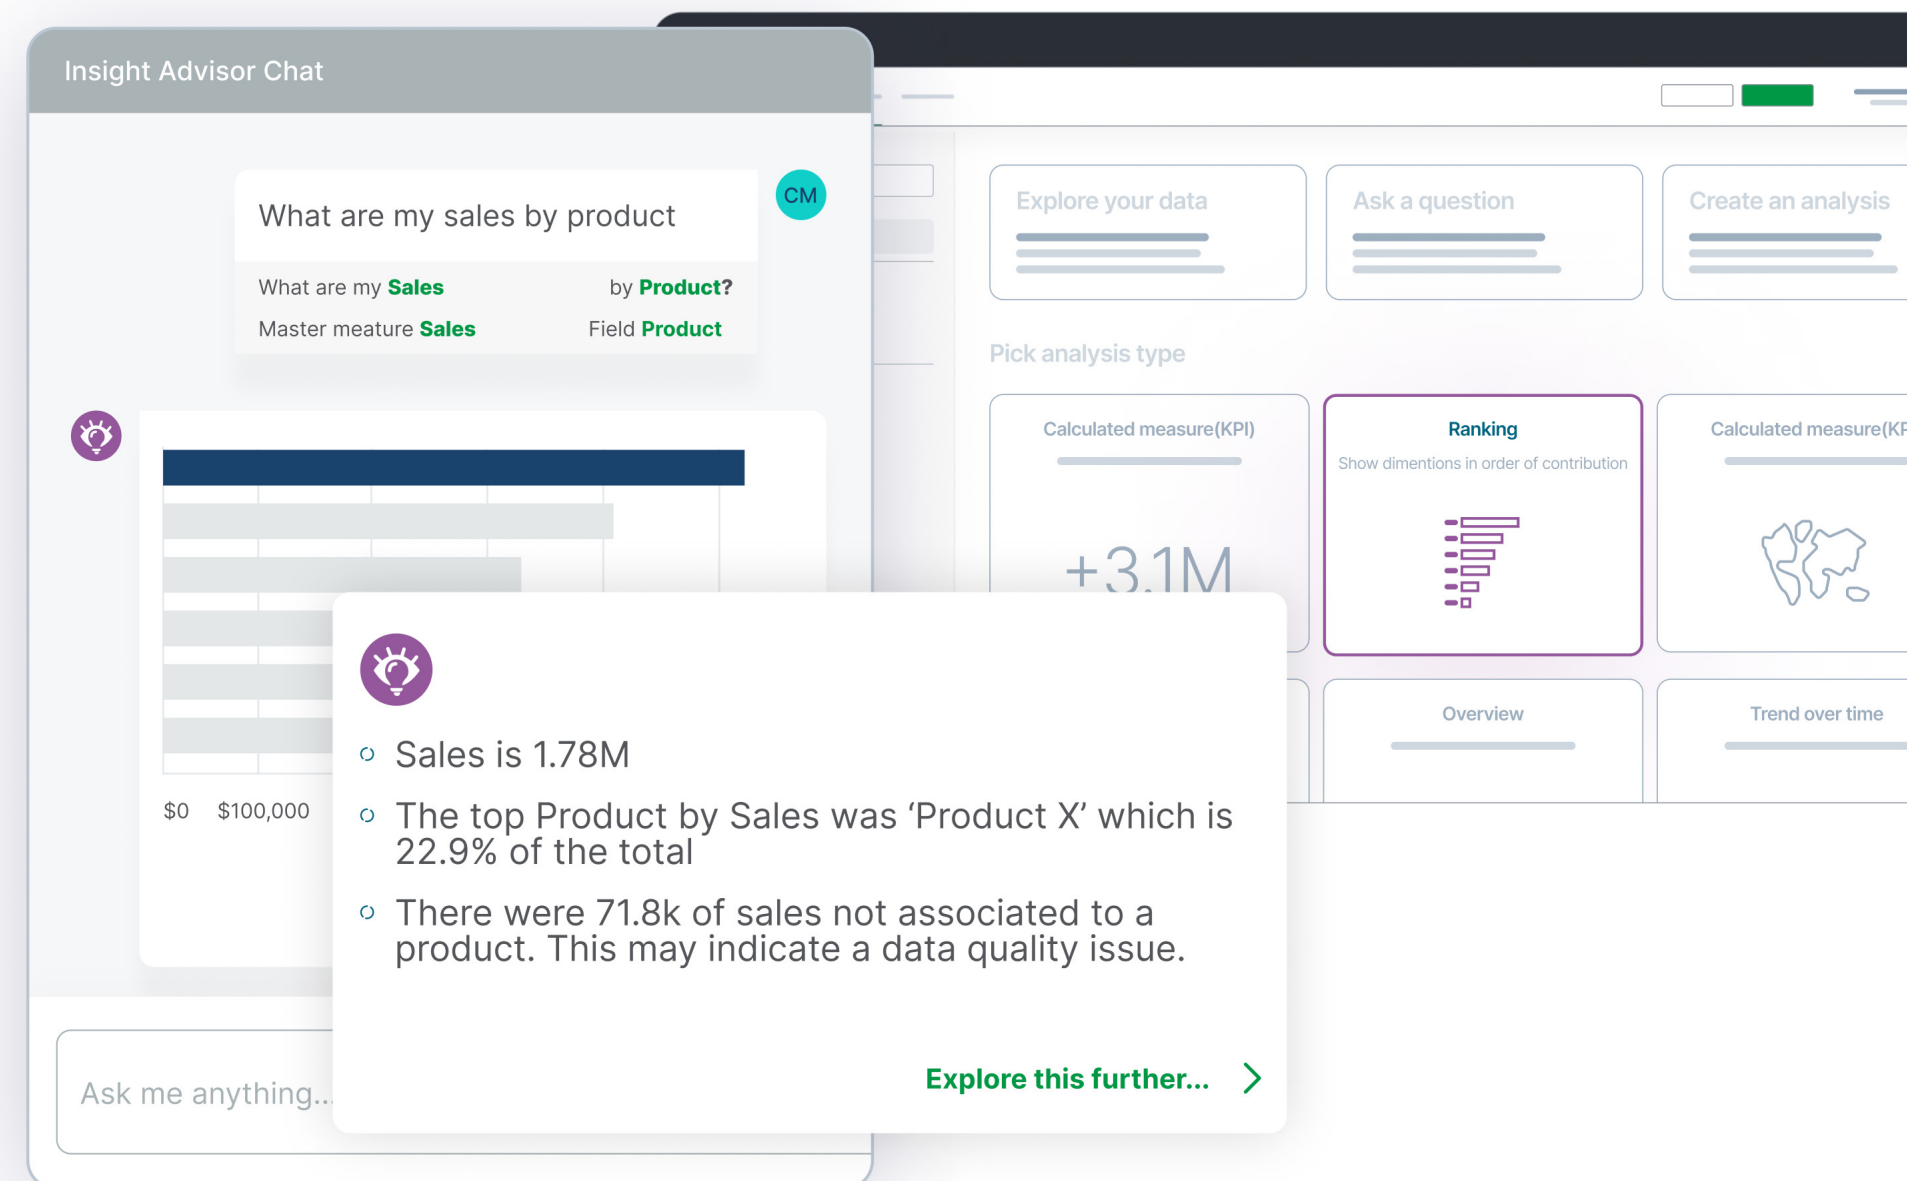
Insight Advisor Chat

What are my sales by product

CM

What are my **Sales** by **Product?**

Master meature **Sales** Field **Product**

$0 $100,000

Sales is 1.78M

The top Product by Sales was ‘Product X’ which is 22.9% of the total

There were 71.8k of sales not associated to a product. This may indicate a data quality issue.

Explore this further...

Ask me anything...

Explore your data

Ask a question

Create an analysis

Pick analysis type

Calculated measure(KPI)

+3.1M

Ranking

Show dimentions in order of contribution

Calculated measure(KP

Overview

Trend over time